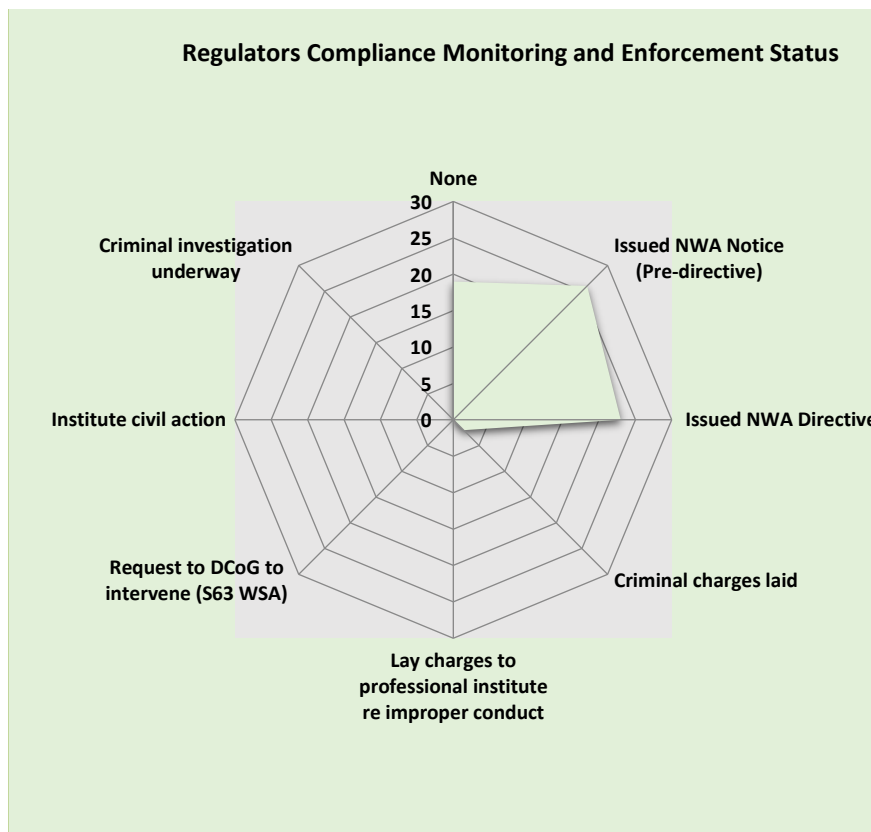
Regulators Compliance Monitoring and Enforcement Status

None

30
25
20
15
10
5
0

Issued NWA Notice (Pre-directive)

Issued NWA Directive

Criminal charges laid

Lay charges to professional institute re improper conduct

Request to DCoG to intervene (S63 WSA)

Institute civil action

Criminal investigation underway